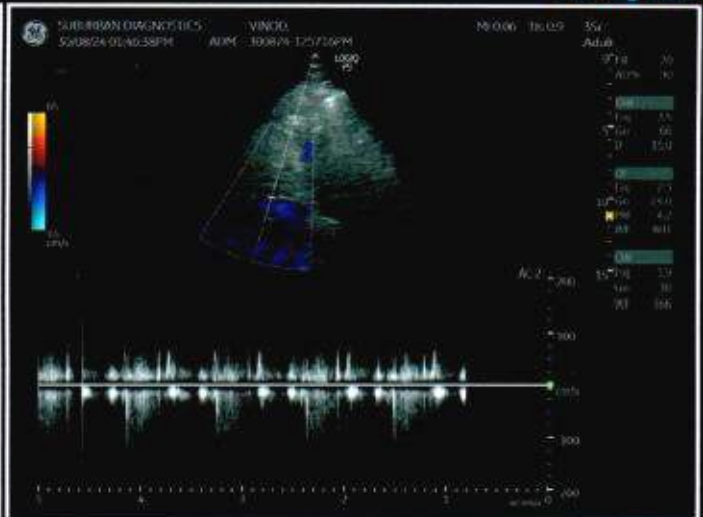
GE SUBURBAN DIAGNOSTICS VINOD
30/08/24 01:46:38PM ADM 300824-125716PM
MI 0.06 TIs 0.9 3Sc
Adult
LOGIQ
65
65
cm/s
Frq 2.5
AO% 90
CW
Frq 2.5
Gn 66
D 15.0
CF
Frq 2.5
Gn 25.0
PRF 4.2
WF 401
CW
Frq 2.5
Gn 30
WF 166
AC 2
-200
-100
cm/s
-100
-200
-5 -4 -3 -2 -1 0